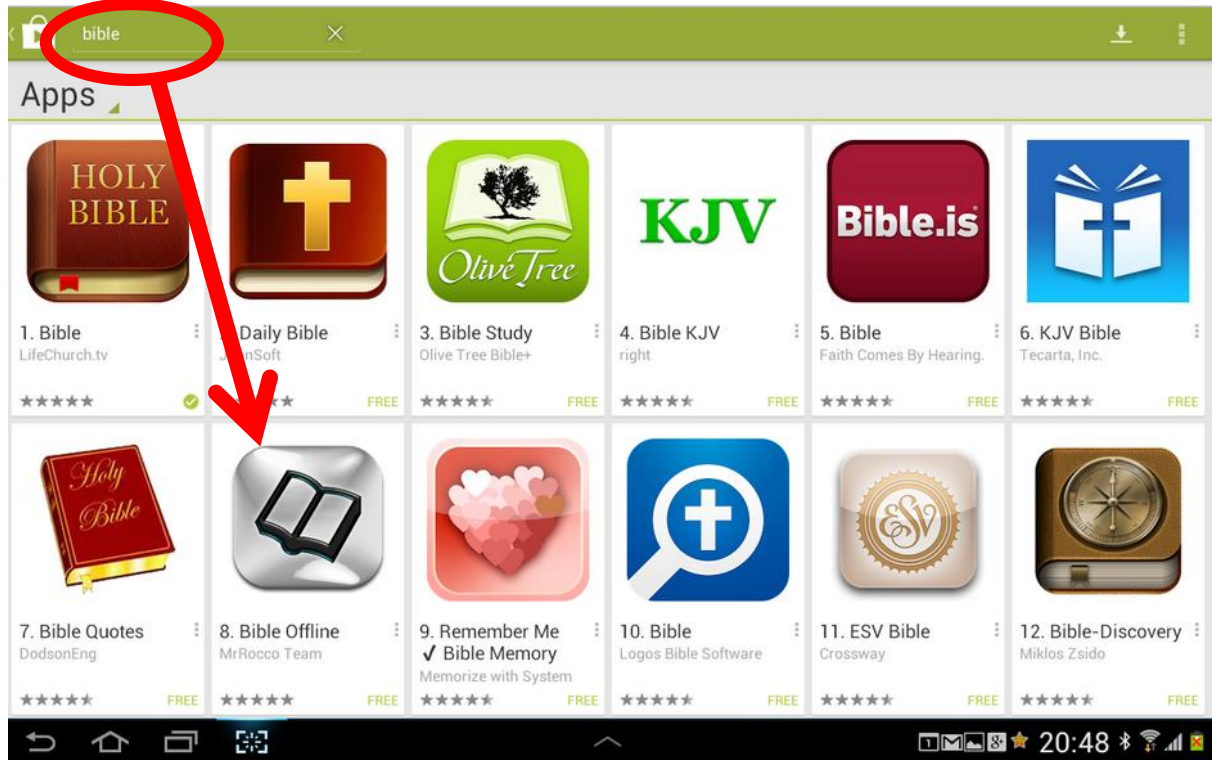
bible

Apps

HOLY BIBLE
1. Bible
LifeChurch.tv

Daily Bible
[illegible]nSoft

Olive Tree
3. Bible Study
Olive Tree Bible+
FREE

KJV
4. Bible KJV
right
FREE

Bible.is
5. Bible
Faith Comes By Hearing.
FREE

6. KJV Bible
Tecarta, Inc.
FREE

Holy Bible
7. Bible Quotes
DodsonEng
FREE

8. Bible Offline
MrRocco Team
FREE

9. Remember Me
✓ Bible Memory
Memorize with System
FREE

10. Bible
Logos Bible Software
FREE

ESV
11. ESV Bible
Crossway
FREE

12. Bible-Discovery
Miklos Zsido
FREE

20:48